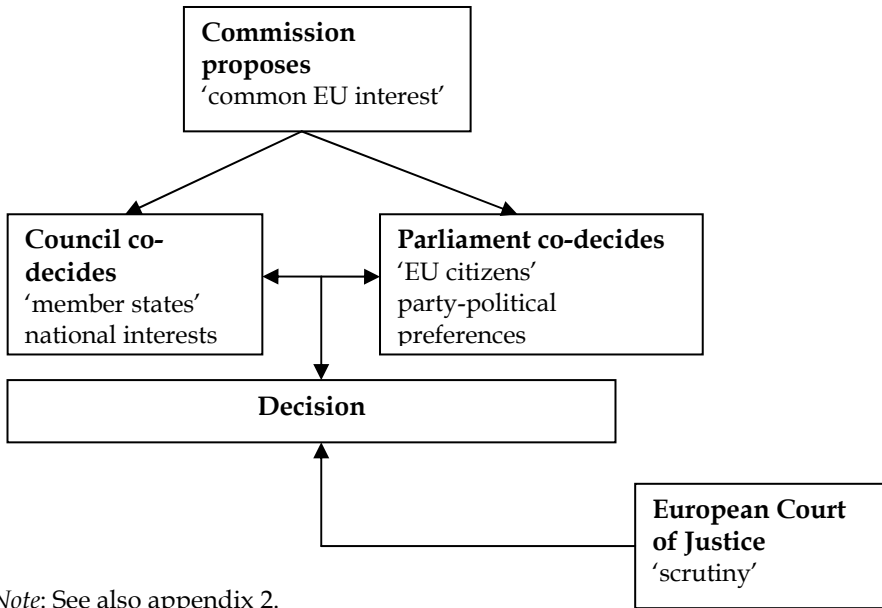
**Commission proposes**
'common EU interest'

**Council co-decides**
'member states' national interests

**Parliament co-decides**
'EU citizens' party-political preferences

**Decision**

**European Court of Justice**
'scrutiny'

*Note*: See also appendix 2.